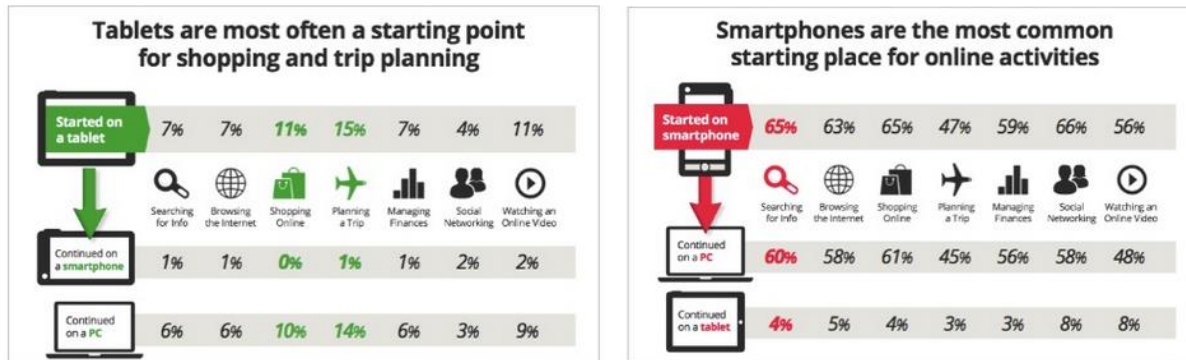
Tablets are most often a starting point for shopping and trip planning

Started on a tablet 7% 7% 11% 15% 7% 4% 11%

Searching for Info | Browsing the Internet | Shopping Online | Planning a Trip | Managing Finances | Social Networking | Watching an Online Video

Continued on a smartphone 1% 1% 0% 1% 1% 2% 2%

Continued on a PC 6% 6% 10% 14% 6% 3% 9%

Smartphones are the most common starting place for online activities

Started on smartphone 65% 63% 65% 47% 59% 66% 56%

Searching for Info | Browsing the Internet | Shopping Online | Planning a Trip | Managing Finances | Social Networking | Watching an Online Video

Continued on a PC 60% 58% 61% 45% 56% 58% 48%

Continued on a tablet 4% 5% 4% 3% 3% 8% 8%